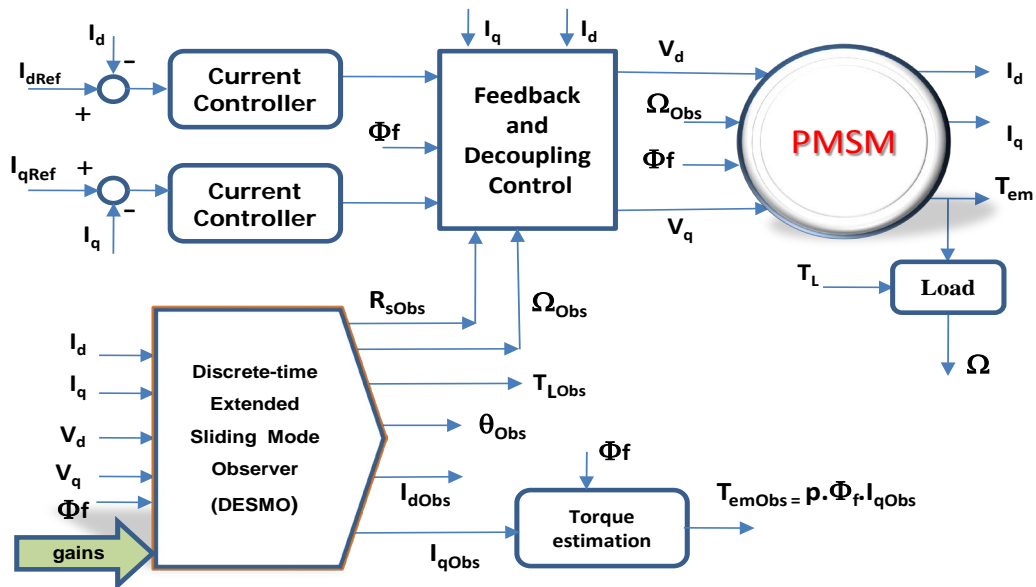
$I_d$
$I_{dRef}$
–
+
Current Controller
$I_{qRef}$
+
–
$I_q$
Current Controller
$I_q$
$I_d$
Feedback and Decoupling Control
$\Phi f$
$V_d$
$\Omega_{Obs}$
$\Phi f$
$V_q$
PMSM
$I_d$
$I_q$
$T_{em}$
$T_L$
Load
$\Omega$
$R_{sObs}$
$\Omega_{Obs}$
$I_d$
$I_q$
$V_d$
$V_q$
$\Phi f$
gains
Discrete-time Extended Sliding Mode Observer (DESMO)
$T_{LObs}$
$\theta_{Obs}$
$I_{dObs}$
$I_{qObs}$
$\Phi f$
Torque estimation
$T_{emObs} = p.\Phi_f.I_{qObs}$